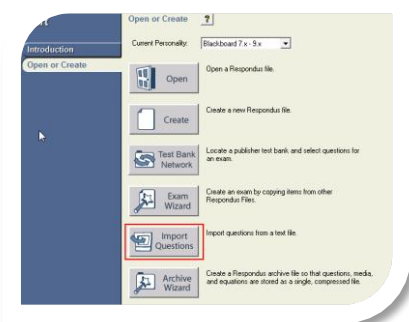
rt

Introduction

Open or Create

Open or Create ?

Current Personality: Blackboard 7.x - 9.x

Open
Open a Respondus file.

Create
Create a new Respondus file.

Test Bank Network
Locate a publisher test bank and select questions for an exam.

Exam Wizard
Create an exam by copying items from other Respondus Files.

Import Questions
Import questions from a text file.

Archive Wizard
Create a Respondus archive file so that questions, media, and equations are stored as a single, compressed file.